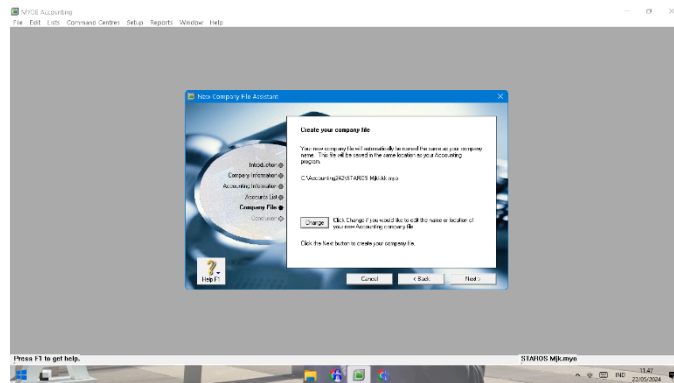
MYOB Accounting
File Edit Lists Command Centres Setup Reports Window Help

New Company File Assistant

Create your company file

Your new company file will automatically be named the same as your company name. This file will be saved in the same location as your Accounting program.

C:\Accounting2421\STAROS Mjk.myo

Change

Click Change if you would like to edit the name or location of your new Accounting company file.

Click the Next button to create your company file.

Introduction
Company Information
Accounting Information
Accounts List
Company File
Conclusion

Help F1

Cancel
< Back
Next >

Press F1 to get help.
STAROS Mjk.myo

ENG
11:47
22/05/2024